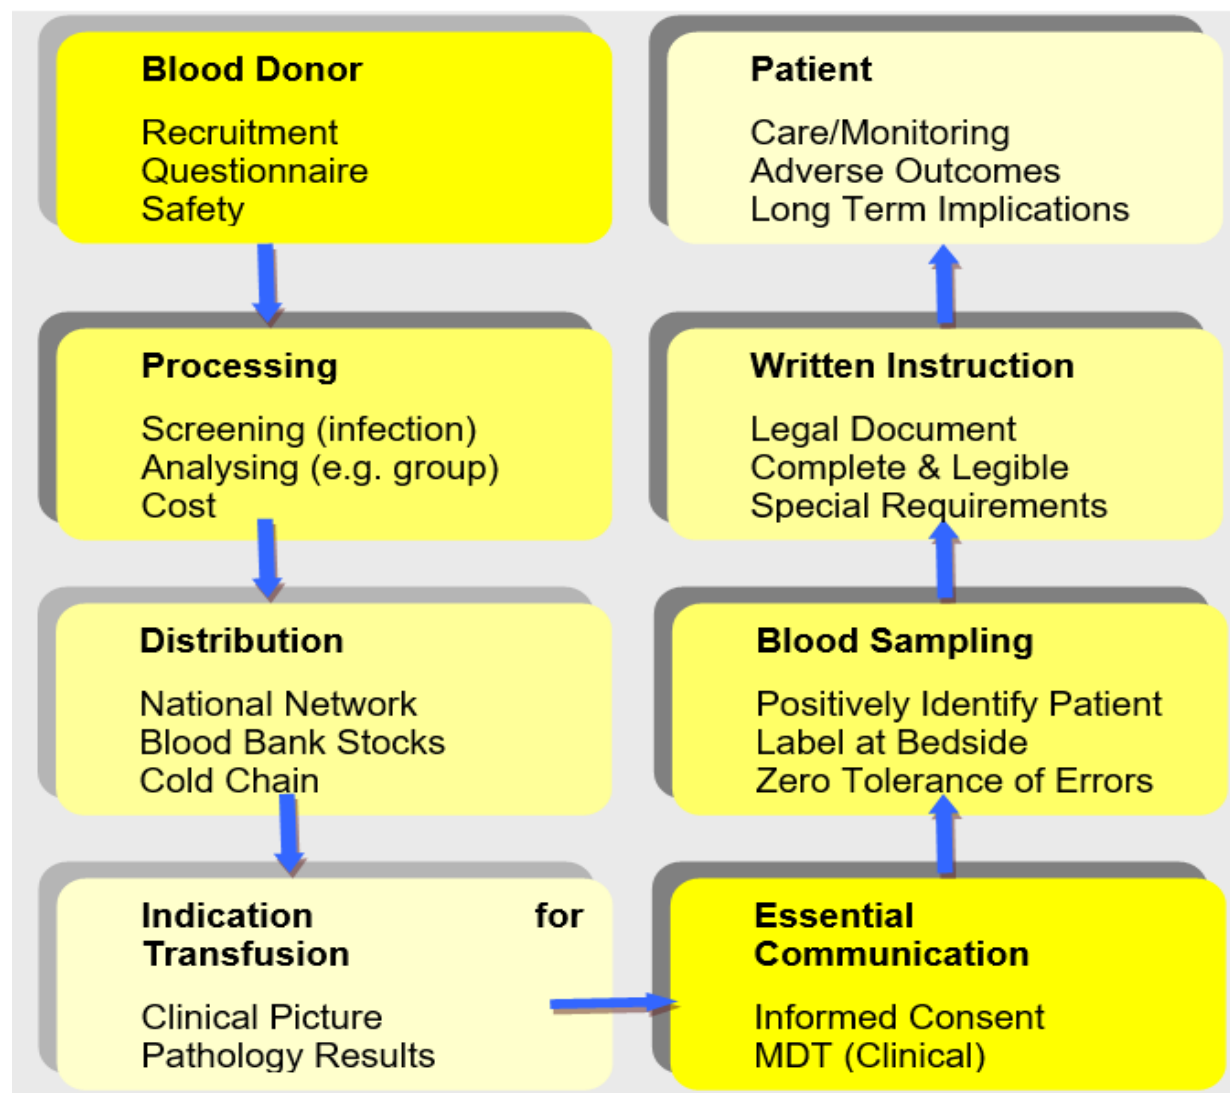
Blood Donor

Recruitment
Questionnaire
Safety

Processing

Screening (infection)
Analysing (e.g. group)
Cost

Distribution

National Network
Blood Bank Stocks
Cold Chain

Indication for Transfusion

Clinical Picture
Pathology Results

Essential Communication

Informed Consent
MDT (Clinical)

Blood Sampling

Positively Identify Patient
Label at Bedside
Zero Tolerance of Errors

Written Instruction

Legal Document
Complete & Legible
Special Requirements

Patient

Care/Monitoring
Adverse Outcomes
Long Term Implications